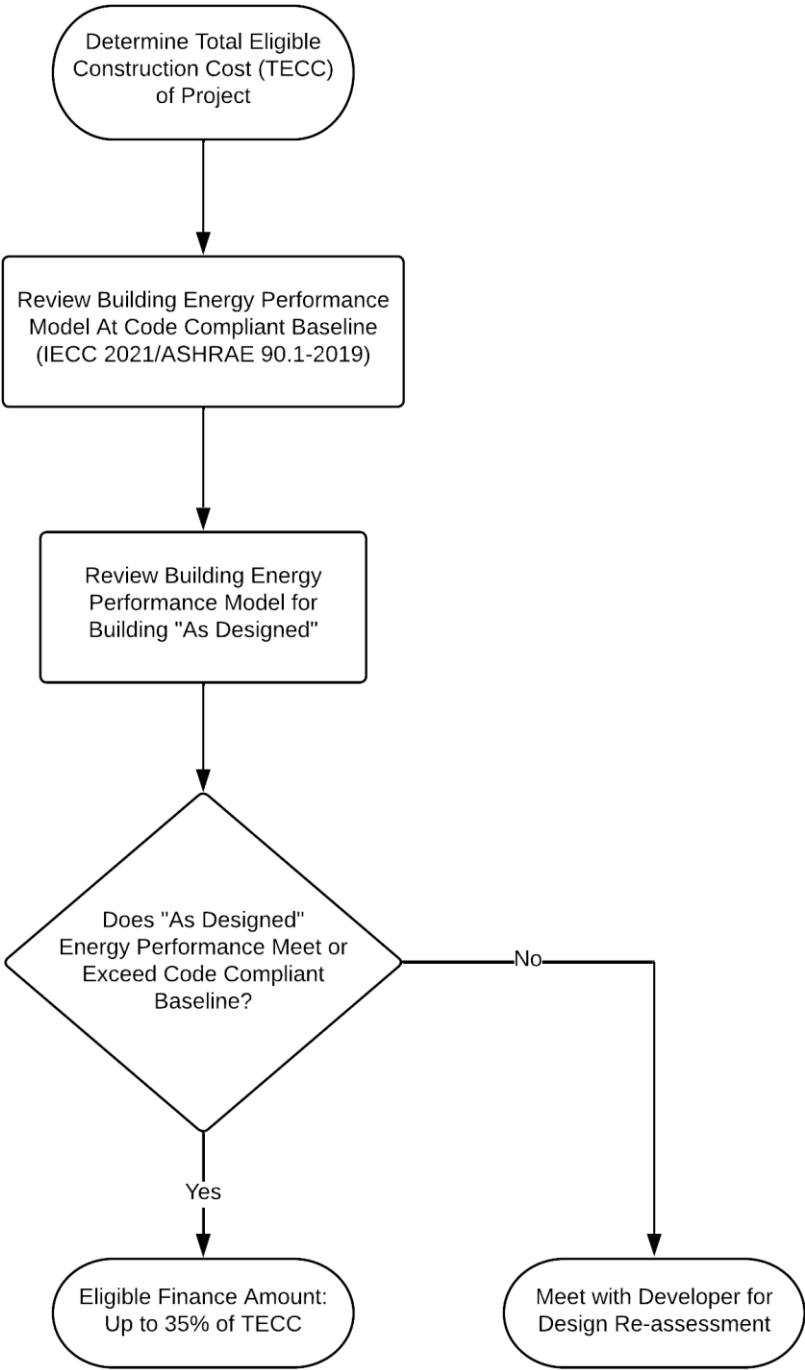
Determine Total Eligible Construction Cost (TECC) of Project

Review Building Energy Performance Model At Code Compliant Baseline (IECC 2021/ASHRAE 90.1-2019)

Review Building Energy Performance Model for Building "As Designed"

Does "As Designed" Energy Performance Meet or Exceed Code Compliant Baseline?

No

Yes

Eligible Finance Amount: Up to 35% of TECC

Meet with Developer for Design Re-assessment